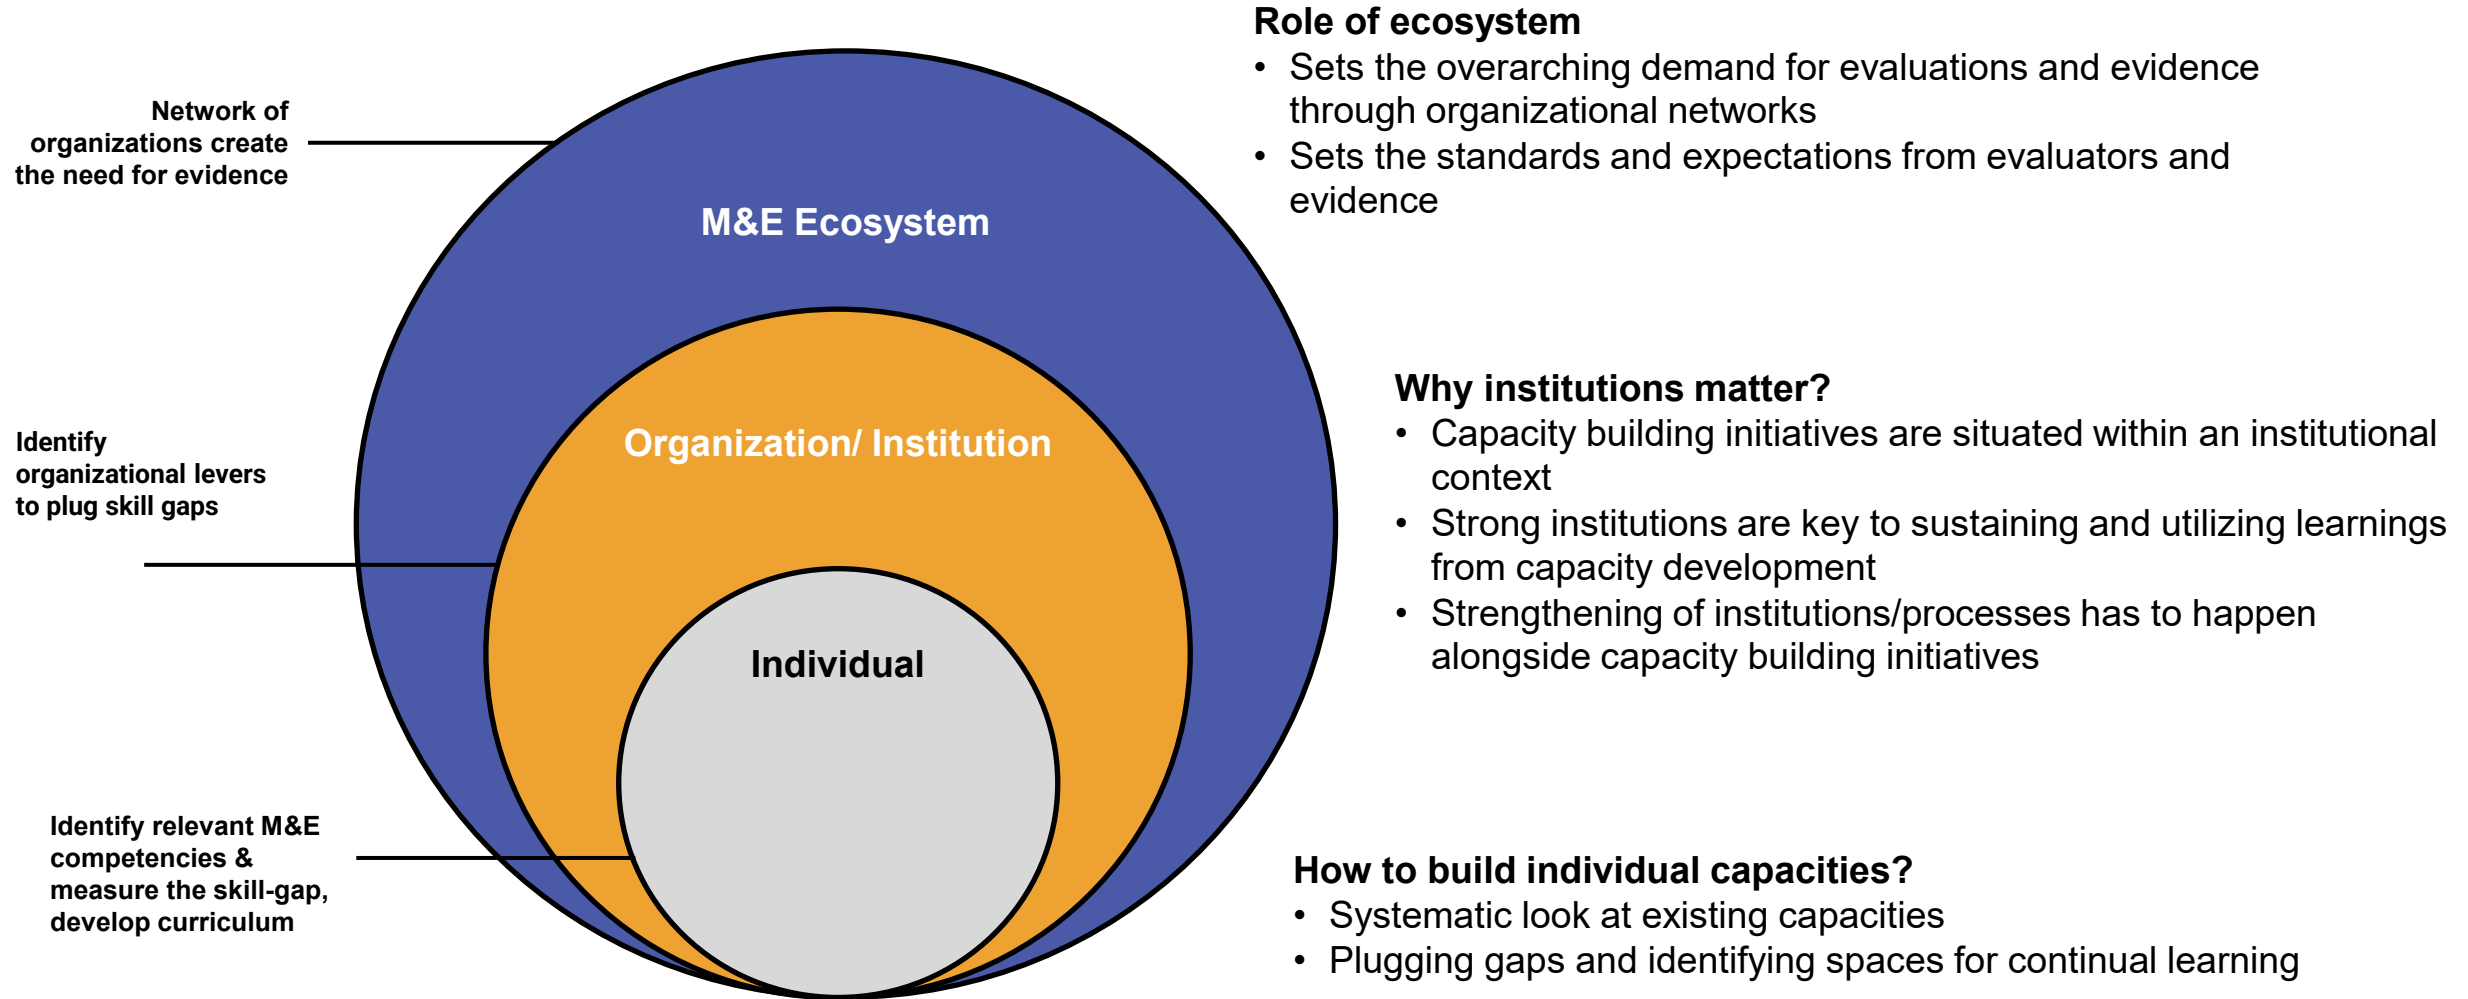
Network of organizations create the need for evidence

M&E Ecosystem

Identify organizational levers to plug skill gaps

Organization/ Institution

Individual

Identify relevant M&E competencies & measure the skill-gap, develop curriculum

Role of ecosystem
• Sets the overarching demand for evaluations and evidence through organizational networks
• Sets the standards and expectations from evaluators and evidence

Why institutions matter?
• Capacity building initiatives are situated within an institutional context
• Strong institutions are key to sustaining and utilizing learnings from capacity development
• Strengthening of institutions/processes has to happen alongside capacity building initiatives

How to build individual capacities?
• Systematic look at existing capacities
• Plugging gaps and identifying spaces for continual learning